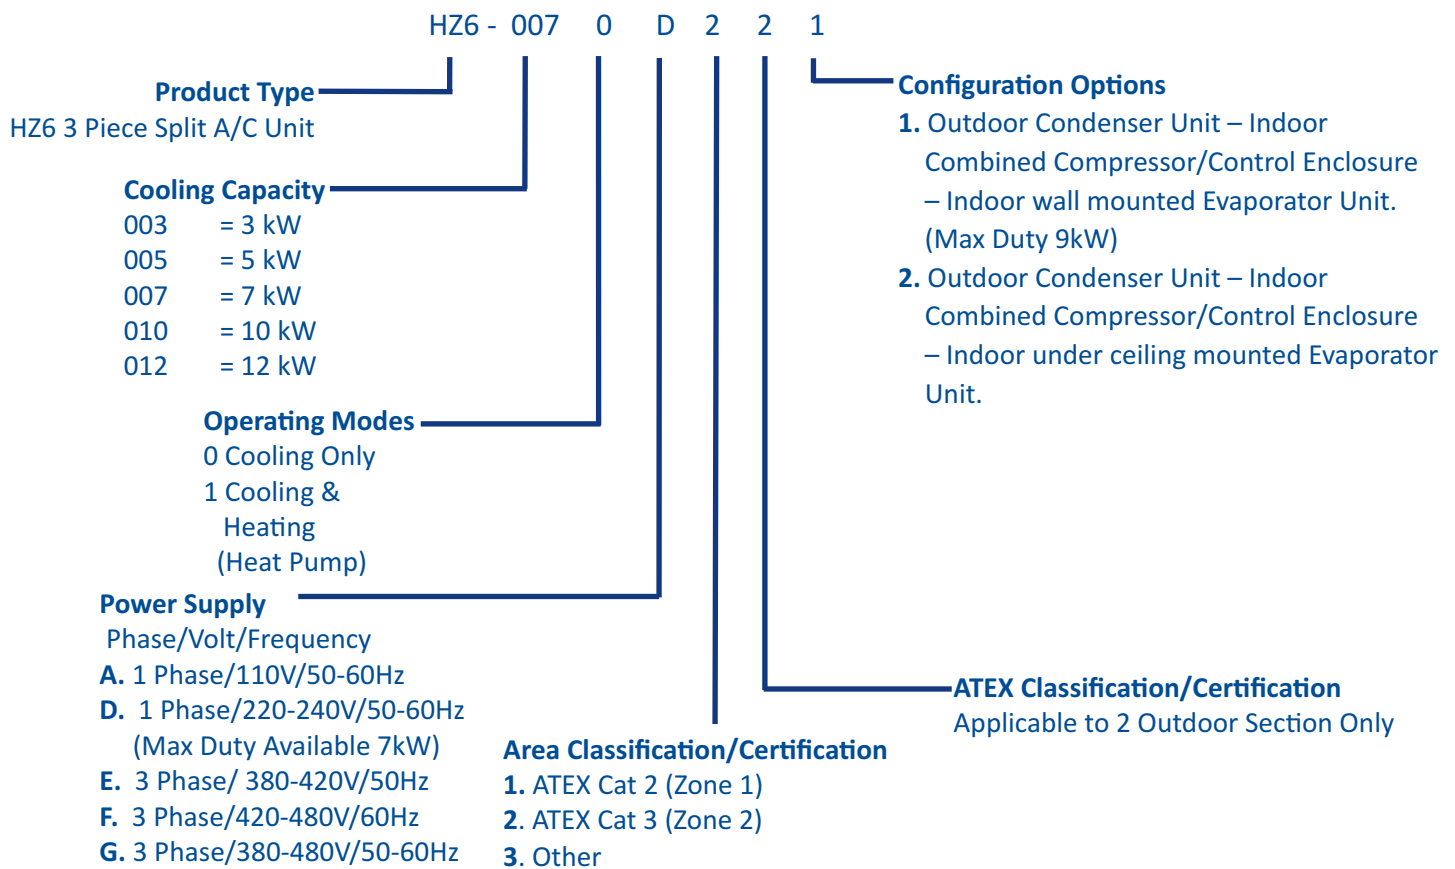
HZ6 - 007 0 D 2 2 1

Product Type
HZ6 3 Piece Split A/C Unit

Cooling Capacity
003 = 3 kW
005 = 5 kW
007 = 7 kW
010 = 10 kW
012 = 12 kW

Operating Modes
0 Cooling Only
1 Cooling & Heating (Heat Pump)

Power Supply
Phase/Volt/Frequency
A. 1 Phase/110V/50-60Hz
D. 1 Phase/220-240V/50-60Hz (Max Duty Available 7kW)
E. 3 Phase/ 380-420V/50Hz
F. 3 Phase/420-480V/60Hz
G. 3 Phase/380-480V/50-60Hz

Area Classification/Certification
1. ATEX Cat 2 (Zone 1)
2. ATEX Cat 3 (Zone 2)
3. Other

ATEX Classification/Certification
Applicable to 2 Outdoor Section Only

Configuration Options
1. Outdoor Condenser Unit – Indoor Combined Compressor/Control Enclosure – Indoor wall mounted Evaporator Unit. (Max Duty 9kW)
2. Outdoor Condenser Unit – Indoor Combined Compressor/Control Enclosure – Indoor under ceiling mounted Evaporator Unit.